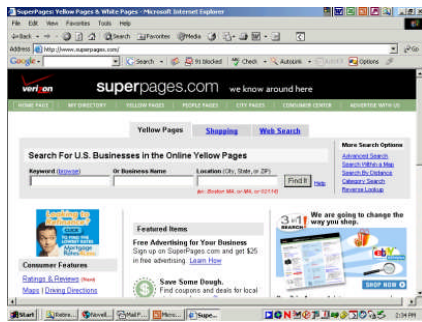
SuperPages: Yellow Pages & White Pages - Microsoft Internet Explorer

File Edit View Favorites Tools Help

Back Search Favorites Media

Address http://www.superpages.com/ Go

Google Search 93 blocked Check AutoLink Options

verizon superpages.com we know around here

HOME PAGE MY DIRECTORY YELLOW PAGES PEOPLE PAGES CITY PAGES CONSUMER CENTER ADVERTISE WITH US

Yellow Pages Shopping Web Search

More Search Options
Advanced Search
Search Within a Map
Search By Distance
Category Search
Reverse Lookup

Search For U.S. Businesses in the Online Yellow Pages

Keyword (browse) Or Business Name Location (City, State, or ZIP) Find It Help

(ex: Boston MA, or MA, or 02110)

Looking to Refinance? CLICK TO FIND THE LOWEST RATES

Consumer Features
Ratings & Reviews (New)
Maps | Driving Directions

Featured Items

Free Advertising for Your Business
Sign up on SuperPages.com and get $25 in free advertising. Learn How

Save Some Dough.
Find coupons and deals for local

3 in 1 SEARCH We are going to change the way you shop.

SHOP NOW

Start Retro... Novell... Mail F... Micro... Supe... 2:34 PM